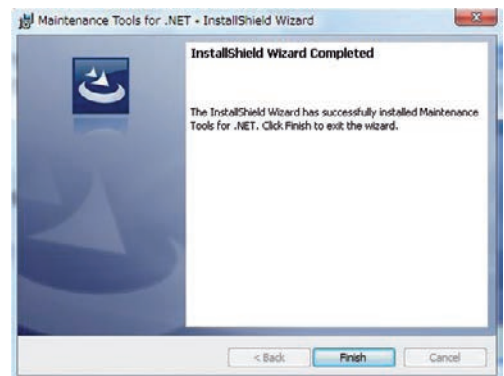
Maintenance Tools for .NET - InstallShield Wizard

InstallShield Wizard Completed

The InstallShield Wizard has successfully installed Maintenance Tools for .NET. Click Finish to exit the wizard.

< Back
Finish
Cancel